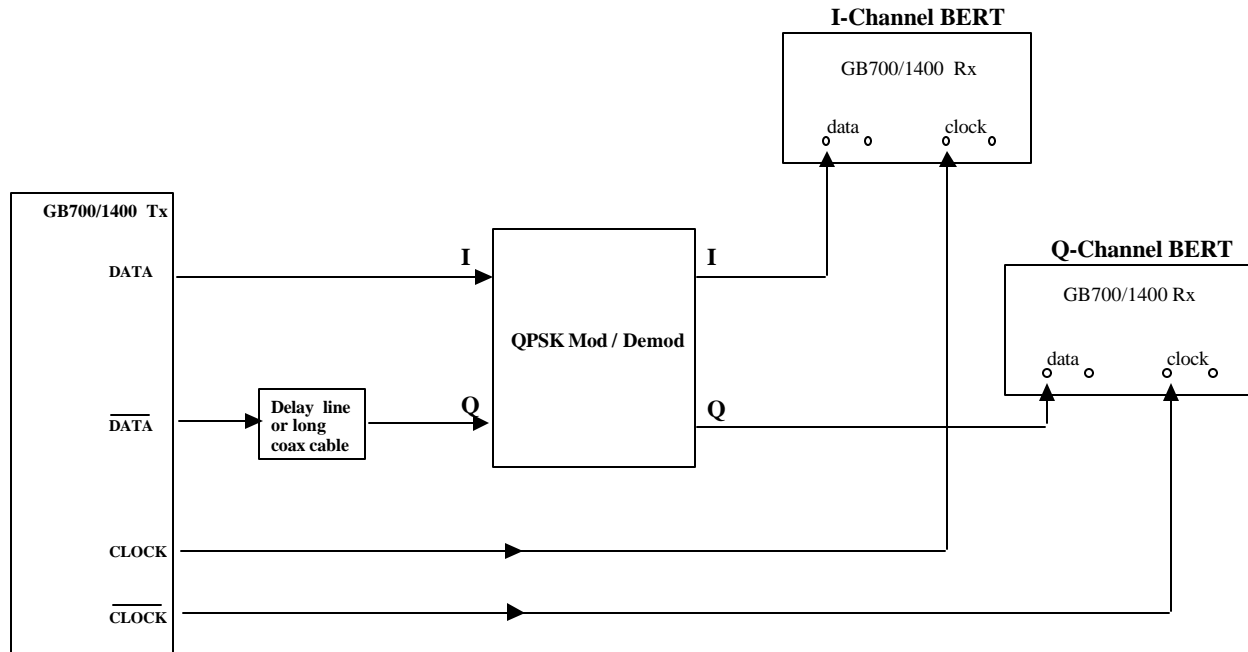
I-Channel BERT

GB700/1400 Rx

data

clock

GB700/1400 Tx

DATA

$\overline{\text{DATA}}$

CLOCK

$\overline{\text{CLOCK}}$

I

Q

QPSK Mod / Demod

I

Q

Delay line or long coax cable

Q-Channel BERT

GB700/1400 Rx

data

clock